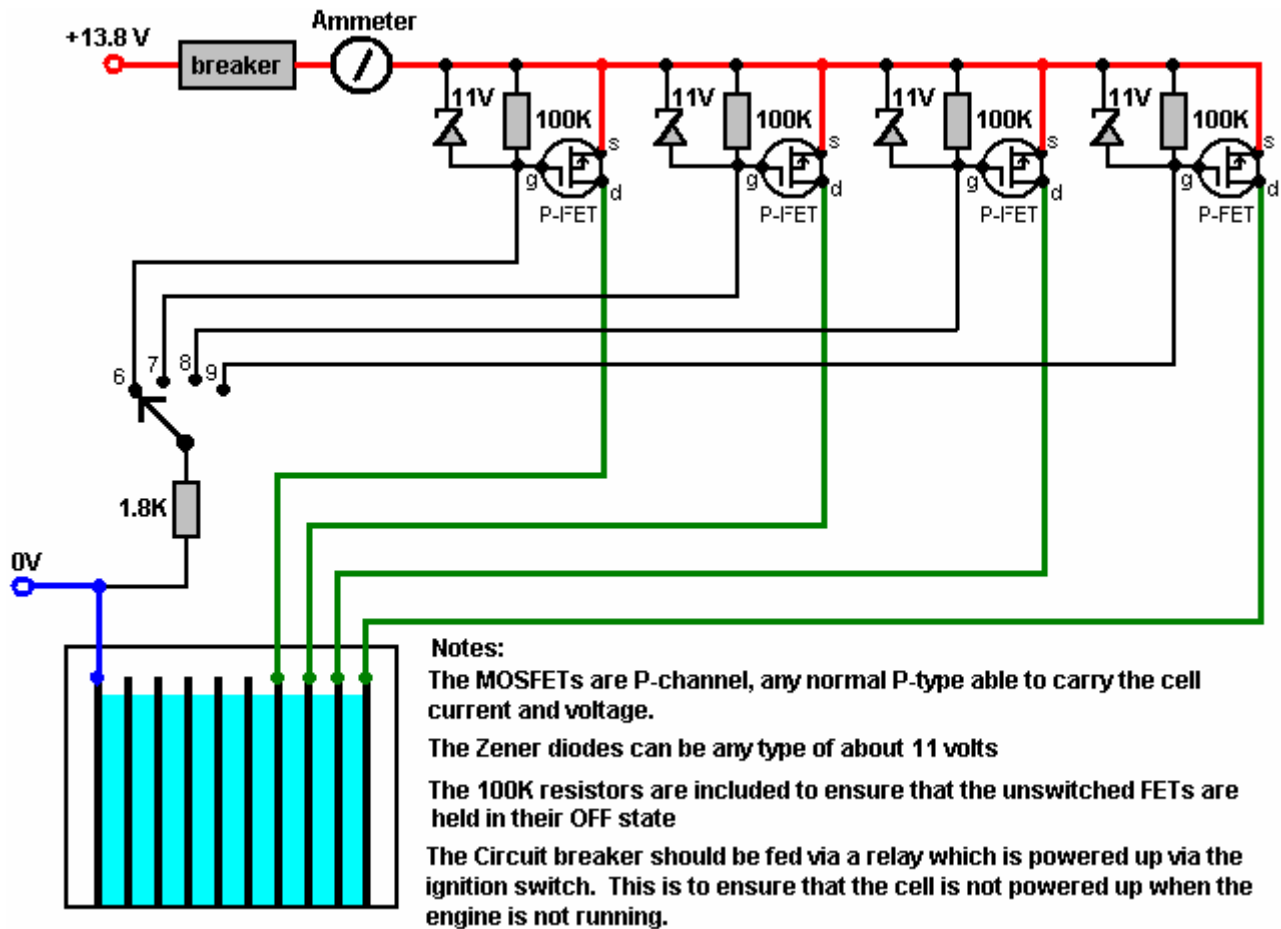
+13.8 V
breaker
Ammeter

11V
100K
s
g
d
P-FET

11V
100K
s
g
d
P-FET

11V
100K
s
g
d
P-FET

11V
100K
s
g
d
P-FET

6
7
8
9

1.8K

0V

Notes:
The MOSFETs are P-channel, any normal P-type able to carry the cell current and voltage.

The Zener diodes can be any type of about 11 volts

The 100K resistors are included to ensure that the unswitched FETs are held in their OFF state

The Circuit breaker should be fed via a relay which is powered up via the ignition switch. This is to ensure that the cell is not powered up when the engine is not running.